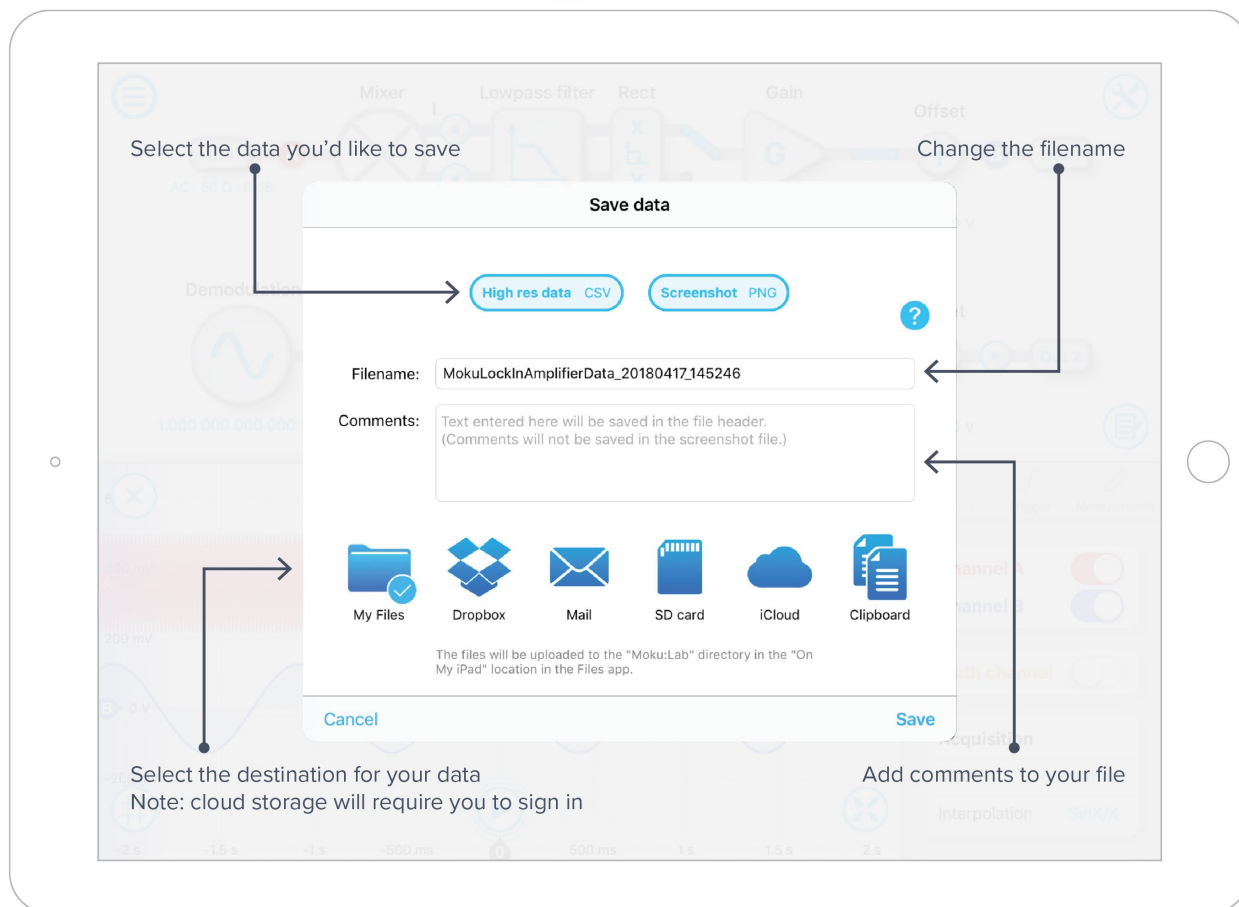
Mixer

Lowpass filter

Rect

Gain

Offset

Select the data you'd like to save

Change the filename

Save data

High res data CSV

Screenshot PNG

?

Filename: MokuLockInAmplifierData_20180417_145246

Comments: Text entered here will be saved in the file header. (Comments will not be saved in the screenshot file.)

My Files

Dropbox

Mail

SD card

iCloud

Clipboard

The files will be uploaded to the "Moku:Lab" directory in the "On My iPad" location in the Files app.

Cancel

Save

Select the destination for your data
Note: cloud storage will require you to sign in

Add comments to your file

-2 s -1.5 s -1 s -500 ms 500 ms 1 s 1.5 s 2 s

Interpolation SinX/X